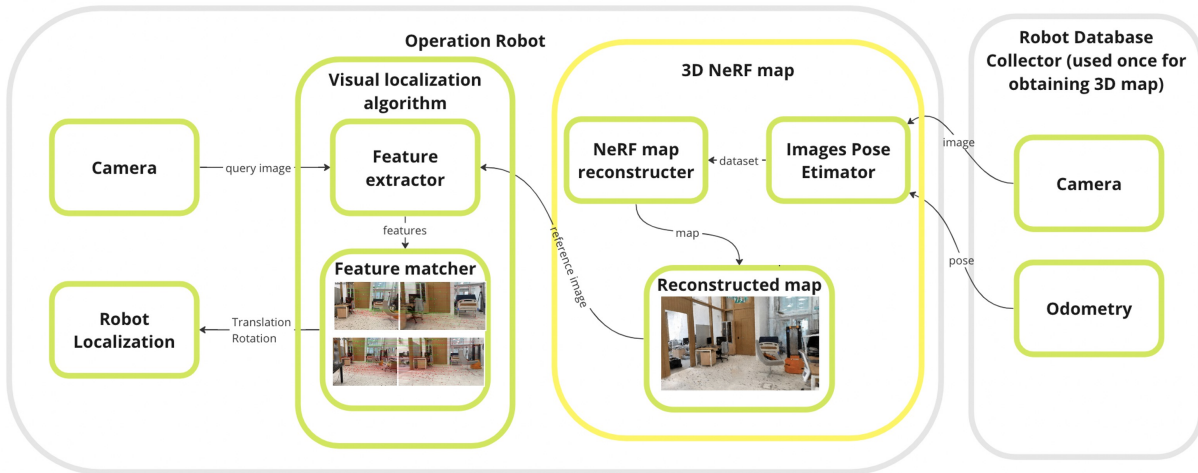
Operation Robot

Visual localization algorithm

3D NeRF map

Robot Database Collector (used once for obtaining 3D map)

Camera

query image

Feature extractor

features

Feature matcher

Robot Localization

Translation
Rotation

reference image

NeRF map reconstructer

dataset

Images Pose Etimator

map

Reconstructed map

image

Camera

pose

Odometry